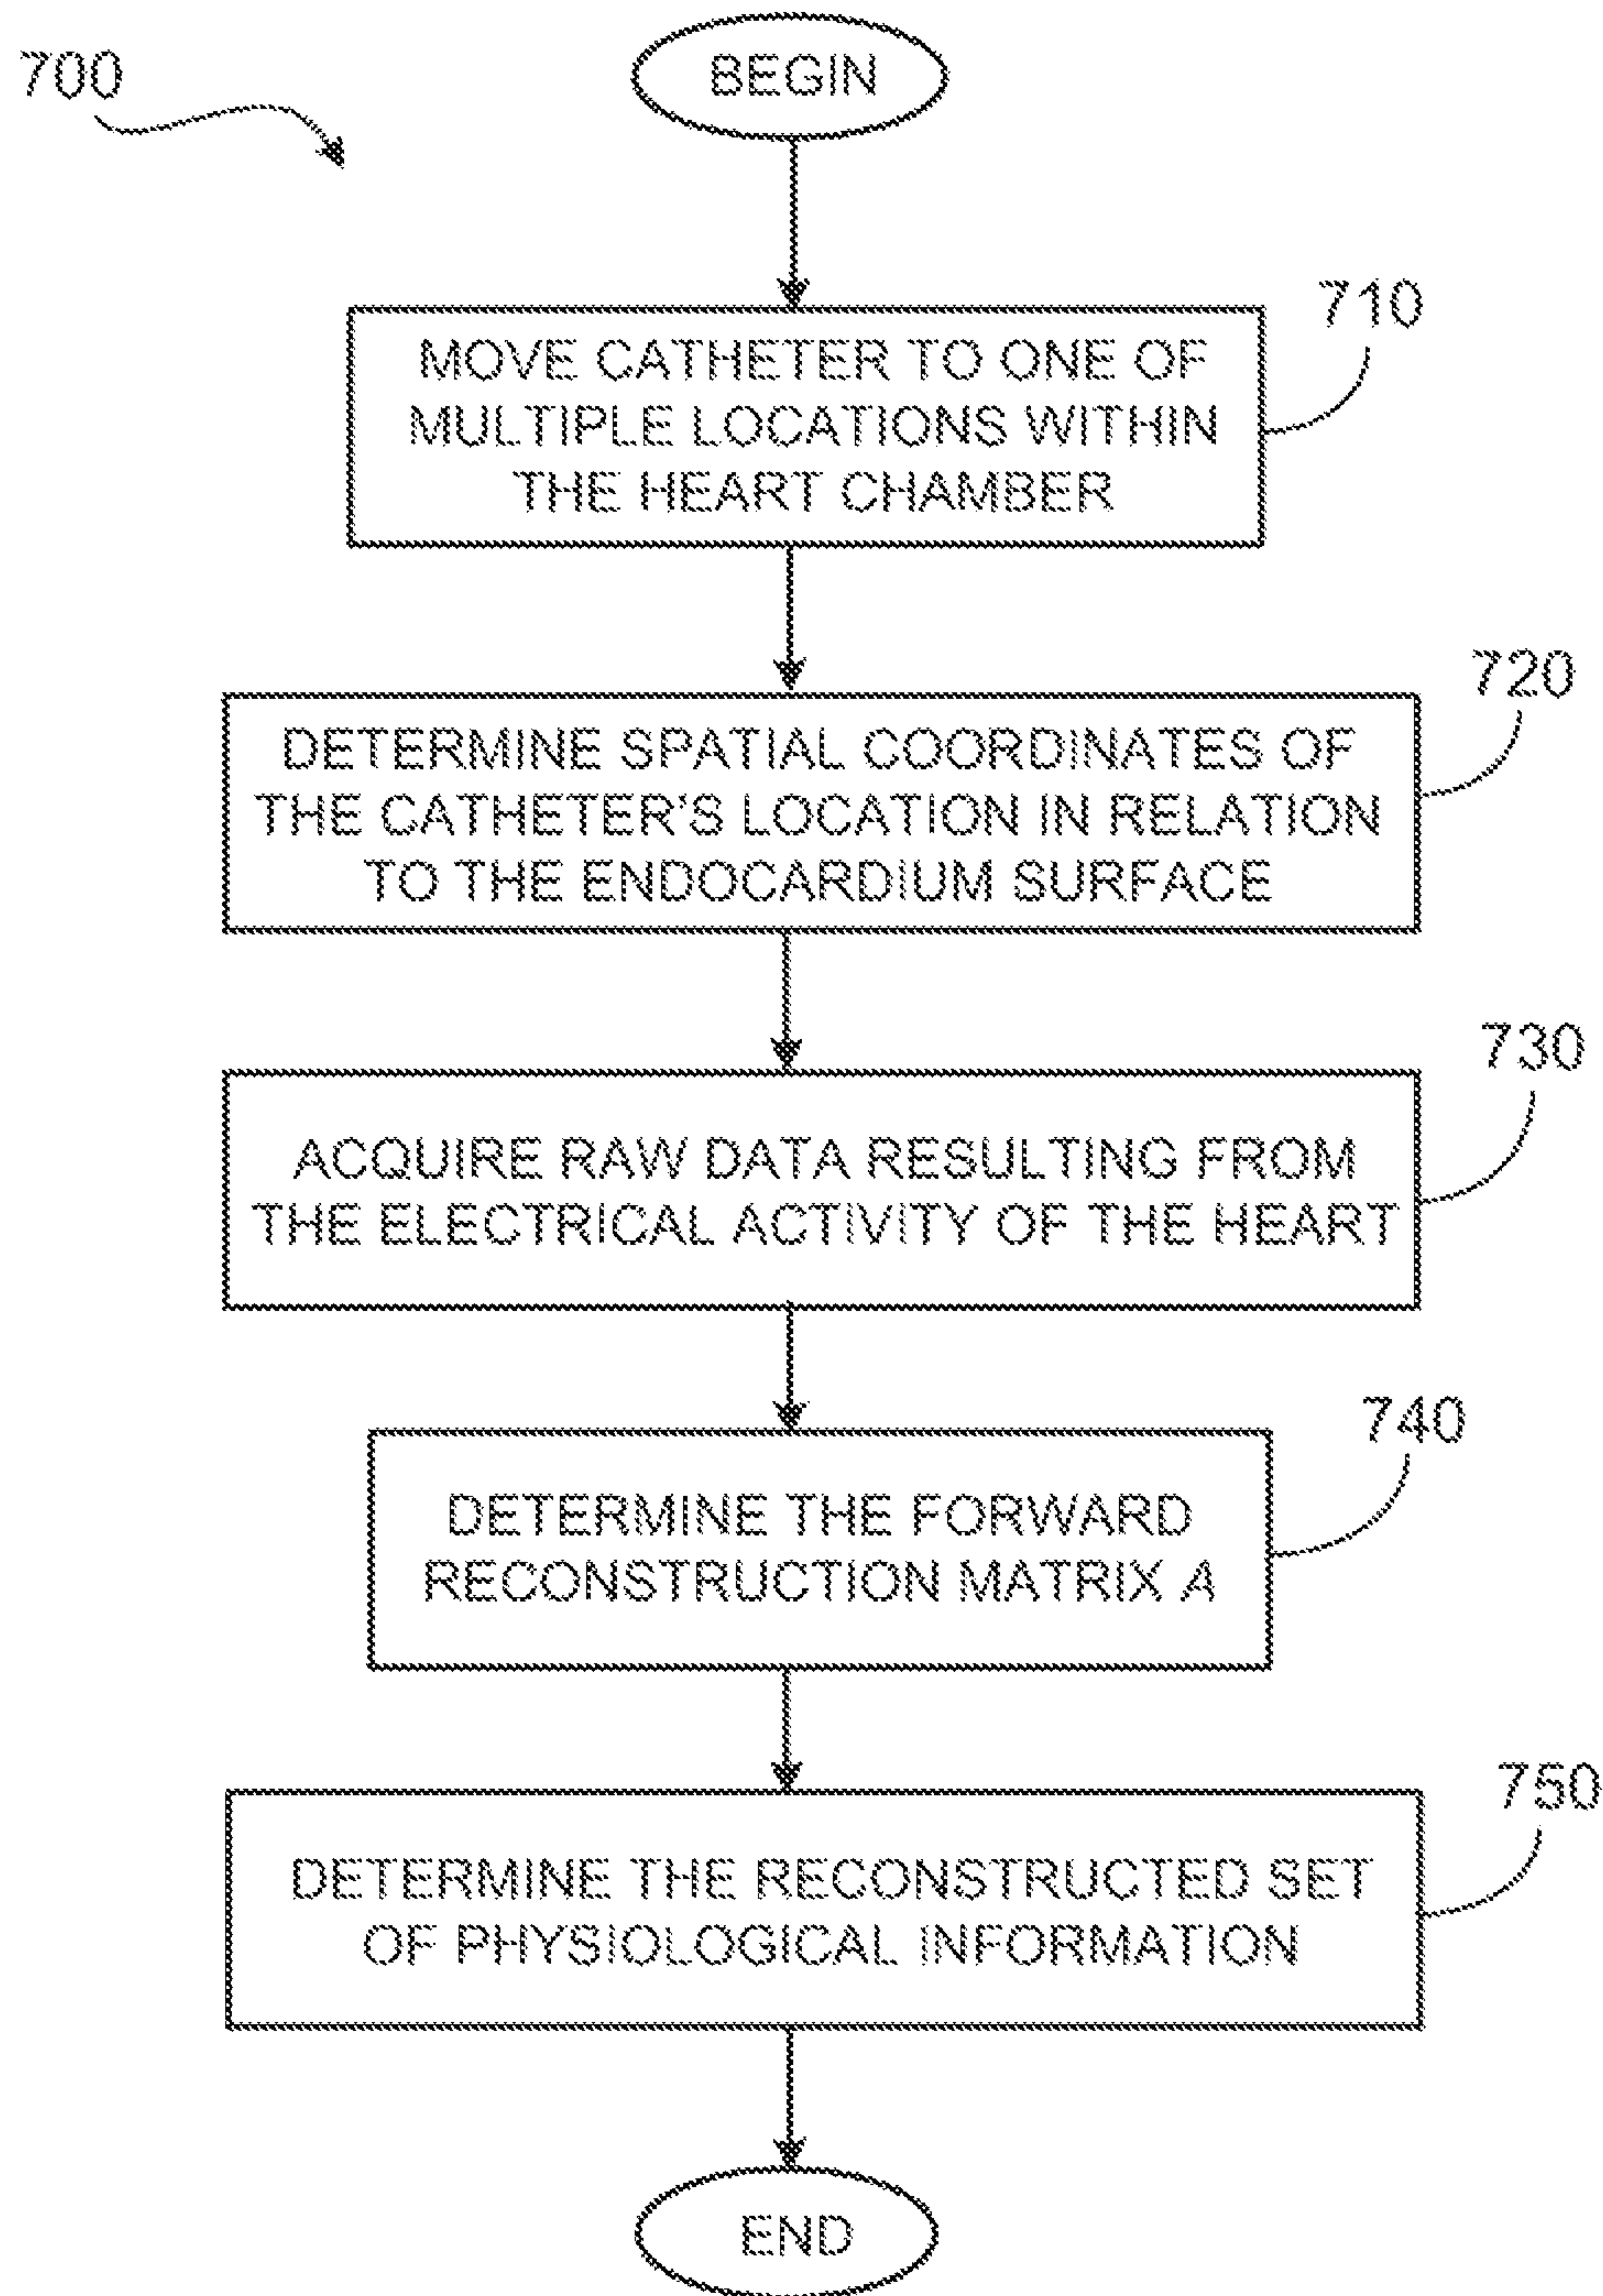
700

BEGIN

MOVE CATHETER TO ONE OF MULTIPLE LOCATIONS WITHIN THE HEART CHAMBER

710

DETERMINE SPATIAL COORDINATES OF THE CATHETER'S LOCATION IN RELATION TO THE ENDOCARDIUM SURFACE

720

ACQUIRE RAW DATA RESULTING FROM THE ELECTRICAL ACTIVITY OF THE HEART

730

DETERMINE THE FORWARD RECONSTRUCTION MATRIX A

740

DETERMINE THE RECONSTRUCTED SET OF PHYSIOLOGICAL INFORMATION

750

END